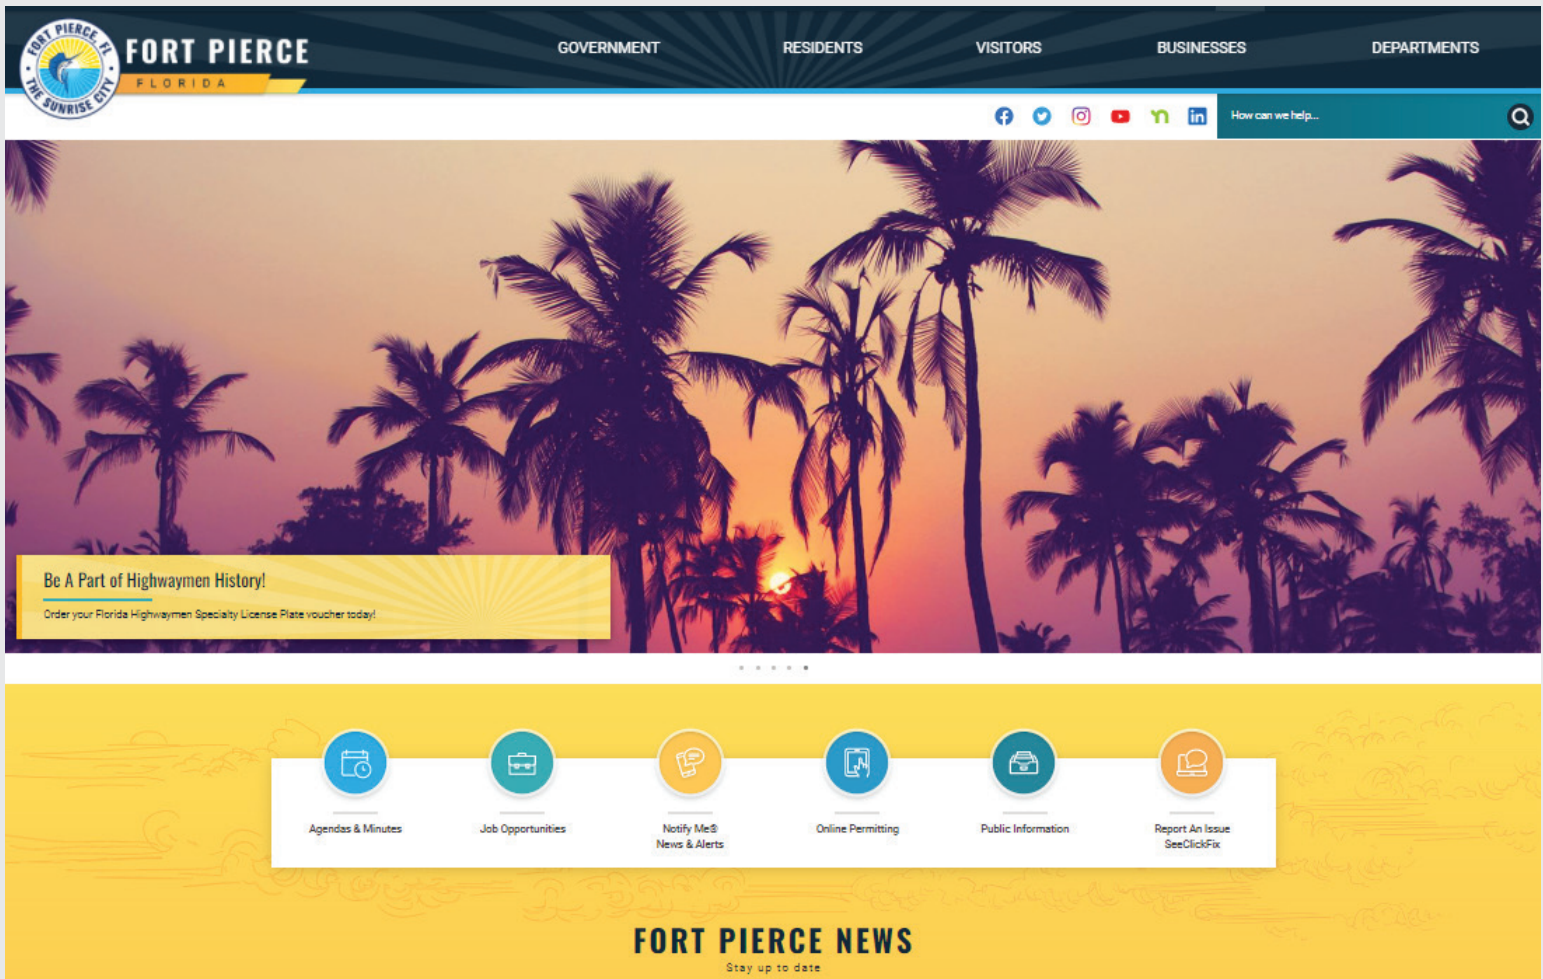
FORT PIERCE, FL
THE SUNRISE CITY

FORT PIERCE
FLORIDA

GOVERNMENT
RESIDENTS
VISITORS
BUSINESSES
DEPARTMENTS

How can we help...

Be A Part of Highwaymen History!

Order your Florida Highwaymen Specialty License Plate voucher today!

Agendas & Minutes
Job Opportunities
Notify Me® News & Alerts
Online Permitting
Public Information
Report An Issue SeeClickFix

FORT PIERCE NEWS

Stay up to date